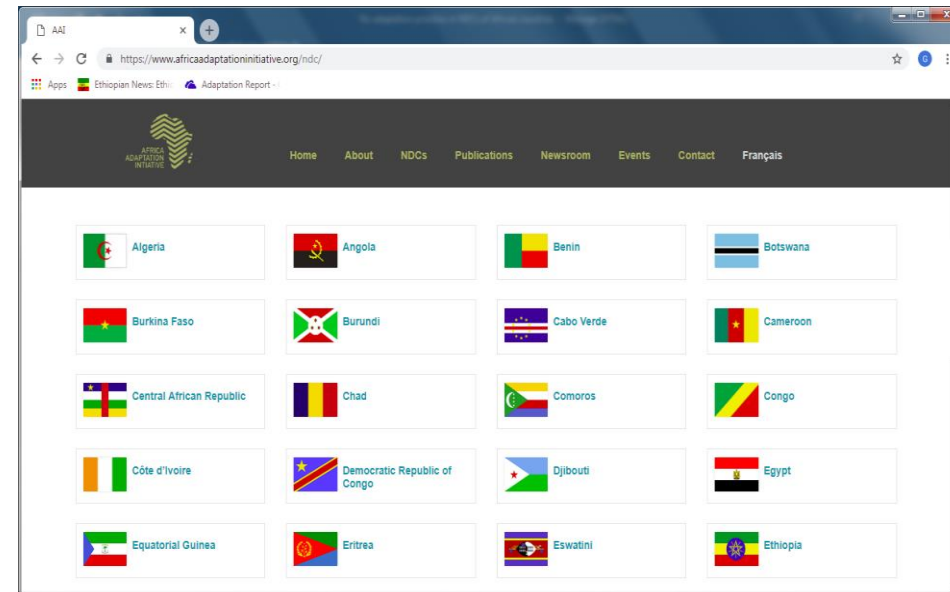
AAI ×

https://www.africaadaptationinitiative.org/ndc/

Apps Ethiopian News: Ethi Adaptation Report -

AFRICA ADAPTATION INITIATIVE

Home About NDCs Publications Newsroom Events Contact Français

Algeria

Angola

Benin

Botswana

Burkina Faso

Burundi

Cabo Verde

Cameroon

Central African Republic

Chad

Comoros

Congo

Côte d'Ivoire

Democratic Republic of Congo

Djibouti

Egypt

Equatorial Guinea

Eritrea

Eswatini

Ethiopia